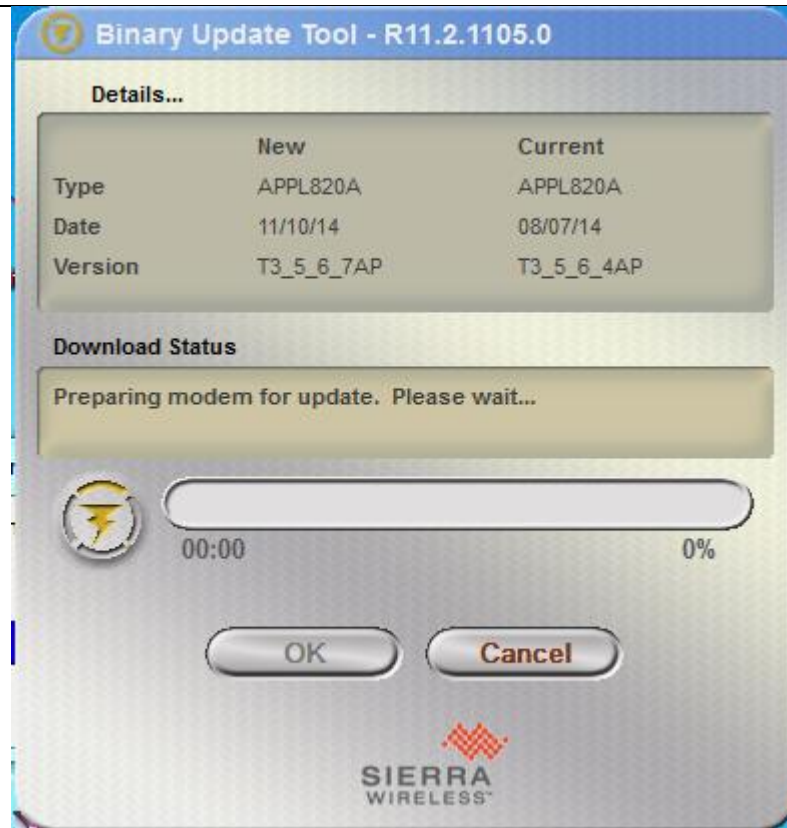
Binary Update Tool - R11.2.1105.0

Details...

| | New | Current |
|---|---|---|
| Type | APPL820A | APPL820A |
| Date | 11/10/14 | 08/07/14 |
| Version | T3_5_6_7AP | T3_5_6_4AP |

Download Status

Preparing modem for update. Please wait...

00:00

0%

OK

Cancel

SIERRA
WIRELESS™